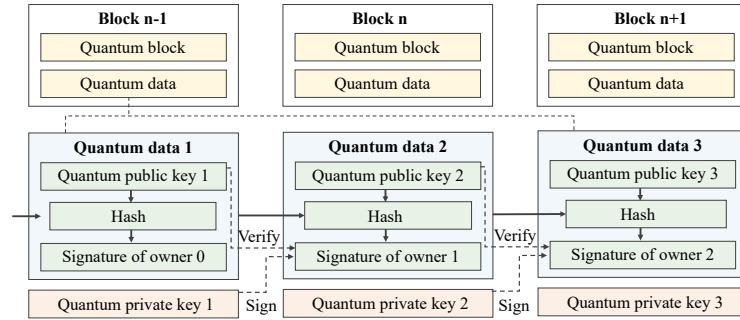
Block n-1
Quantum block
Quantum data

Block n
Quantum block
Quantum data

Block n+1
Quantum block
Quantum data

Quantum data 1
Quantum public key 1
Hash
Signature of owner 0

Quantum data 2
Quantum public key 2
Hash
Signature of owner 1

Quantum data 3
Quantum public key 3
Hash
Signature of owner 2

Verify
Verify

Quantum private key 1
Sign
Quantum private key 2
Sign
Quantum private key 3